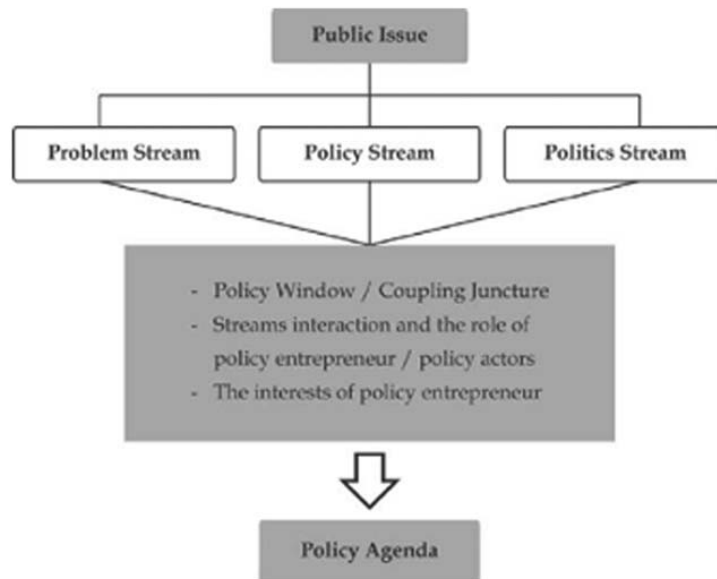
Public Issue

Problem Stream

Policy Stream

Politics Stream

- Policy Window / Coupling Juncture
- Streams interaction and the role of policy entrepreneur / policy actors
- The interests of policy entrepreneur

Policy Agenda